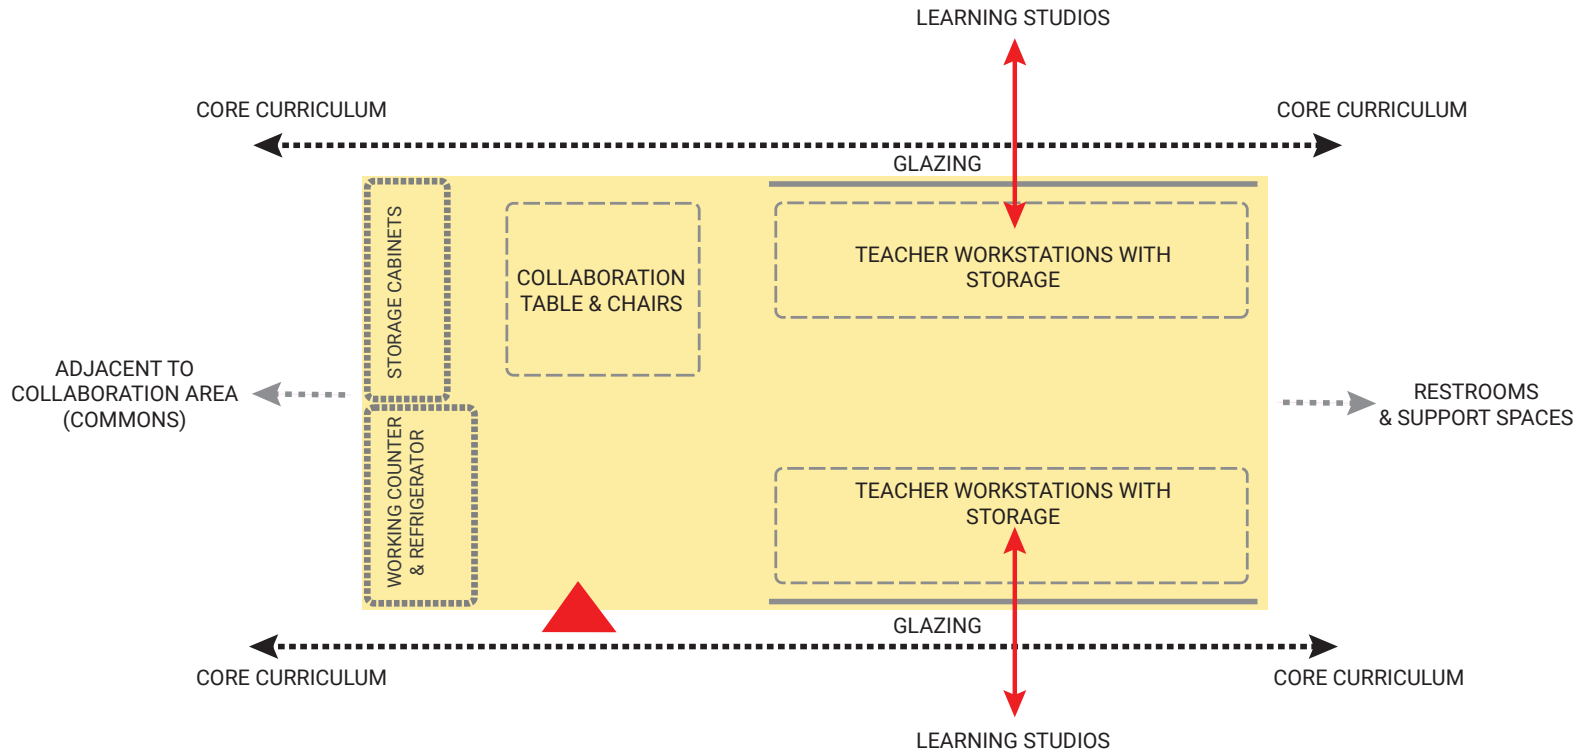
LEARNING STUDIOS

CORE CURRICULUM

CORE CURRICULUM

GLAZING

STORAGE CABINETS

COLLABORATION TABLE & CHAIRS

TEACHER WORKSTATIONS WITH STORAGE

ADJACENT TO COLLABORATION AREA (COMMONS)

RESTROOMS & SUPPORT SPACES

WORKING COUNTER & REFRIGERATOR

TEACHER WORKSTATIONS WITH STORAGE

GLAZING

CORE CURRICULUM

CORE CURRICULUM

LEARNING STUDIOS